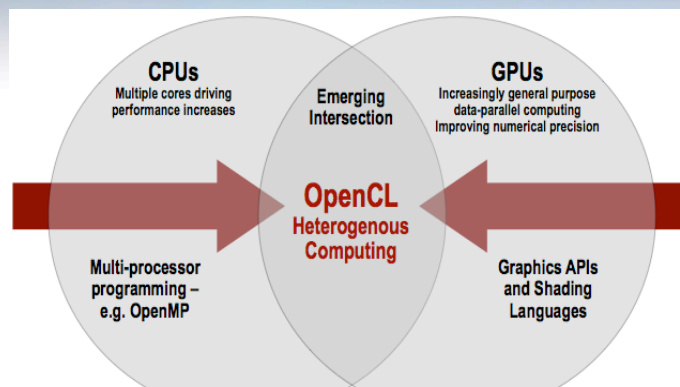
CPUs
Multiple cores driving performance increases

Emerging Intersection

GPUs
Increasingly general purpose data-parallel computing
Improving numerical precision

OpenCL
Heterogenous Computing

Multi-processor programming – e.g. OpenMP

Graphics APIs and Shading Languages